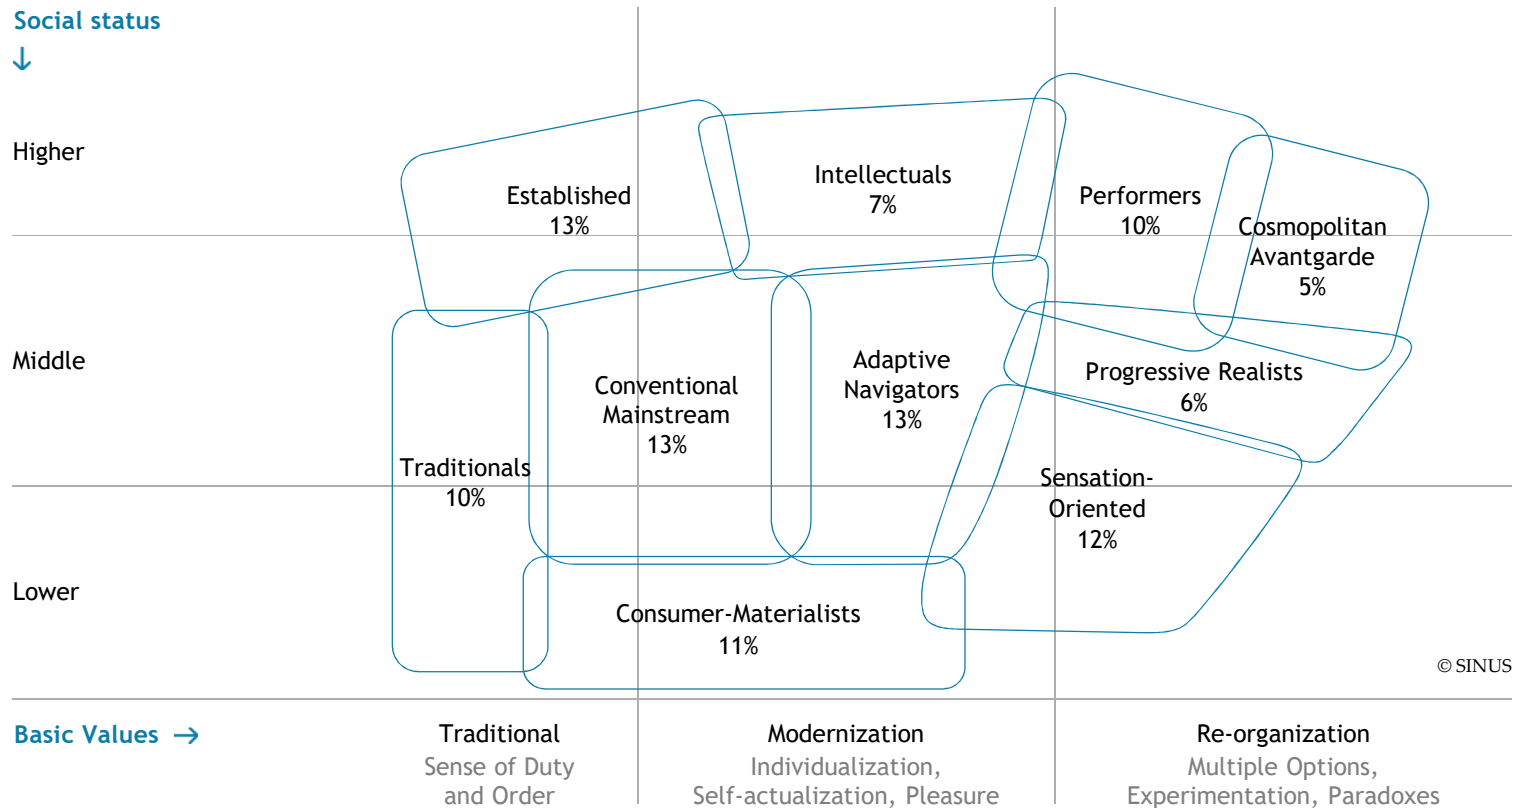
Social status
↓

Higher

Middle

Lower

Established
13%

Intellectuals
7%

Performers
10%

Cosmopolitan Avantgarde
5%

Conventional Mainstream
13%

Adaptive Navigators
13%

Progressive Realists
6%

Traditionals
10%

Sensation-Oriented
12%

Consumer-Materialists
11%

© SINUS

Basic Values →

Traditional
Sense of Duty and Order

Modernization
Individualization, Self-actualization, Pleasure

Re-organization
Multiple Options, Experimentation, Paradoxes